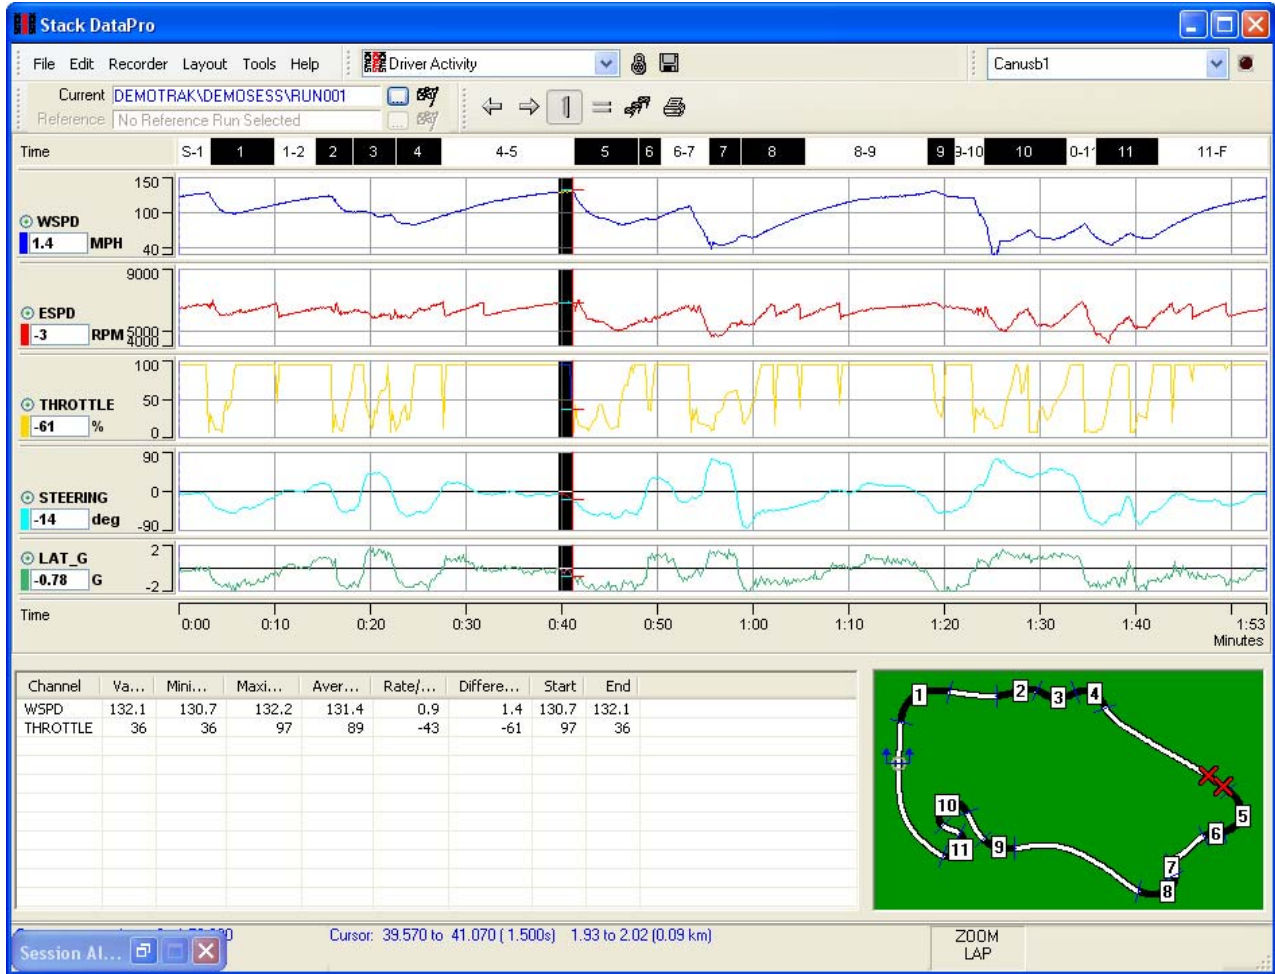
Stack DataPro

File Edit Recorder Layout Tools Help

Driver Activity

Canusb1

Current DEMOTRAK\DEMOSESS\RUN001

Reference No Reference Run Selected

Time S-1 1 1-2 2 3 4 4-5 5 6 6-7 7 8 8-9 9 9-10 10 0-11 11 11-F

150
100
WSPD
1.4 MPH
40

9000
ESPD
-3 RPM 5000 4000

100
50
THROTTLE
-61 %
0

90
0
STEERING
-14 deg
-90

2
LAT_G
-0.78 G
-2

Time 0:00 0:10 0:20 0:30 0:40 0:50 1:00 1:10 1:20 1:30 1:40 1:53 Minutes

| Channel | Va... | Mini... | Maxi... | Aver... | Rate/... | Differe... | Start | End |
|---|---|---|---|---|---|---|---|---|
| WSPD | 132.1 | 130.7 | 132.2 | 131.4 | 0.9 | 1.4 | 130.7 | 132.1 |
| THROTTLE | 36 | 36 | 97 | 89 | -43 | -61 | 97 | 36 |

1 2 3 4 5 6 7 8 9 10 11

Session Al...

Cursor: 39.570 to 41.070 (1.500s) 1.93 to 2.02 (0.09 km)

ZOOM LAP